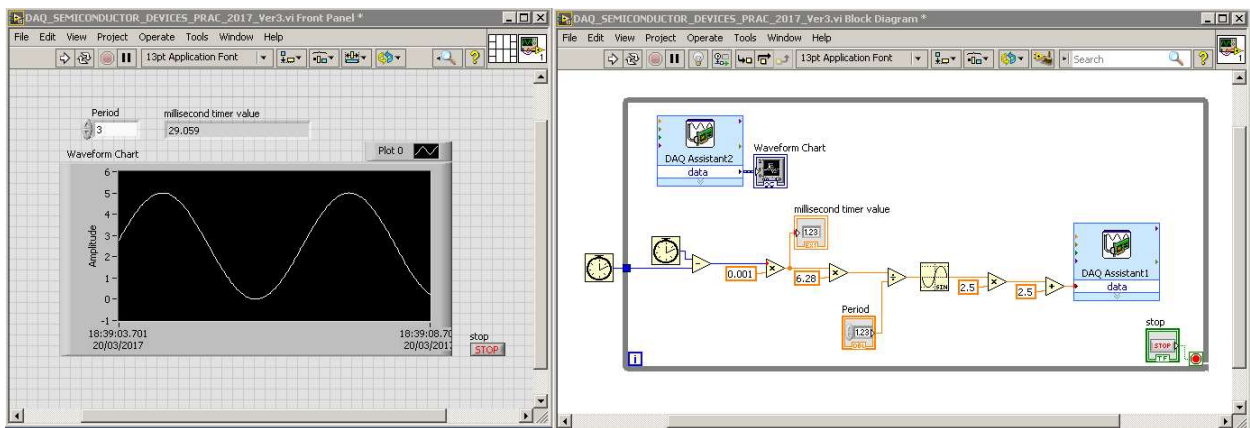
DAQ_SEMICONDUCTOR_DEVICES_PRAC_2017_Ver3.vi Front Panel *

File Edit View Project Operate Tools Window Help

13pt Application Font

Period
3

millisecond timer value
29.059

Waveform Chart

Plot 0

6
5
4
3
2
1
0
-1

Amplitude

18:39:03.701
20/03/2017

18:39:08.70
20/03/2017

stop
STOP

DAQ_SEMICONDUCTOR_DEVICES_PRAC_2017_Ver3.vi Block Diagram *

File Edit View Project Operate Tools Window Help

13pt Application Font

Search

DAQ Assistant2
data

Waveform Chart

millisecond timer value
123

0.001

6.28

Period
123

2.5

2.5

DAQ Assistant1
data

stop
STOP
TF

i